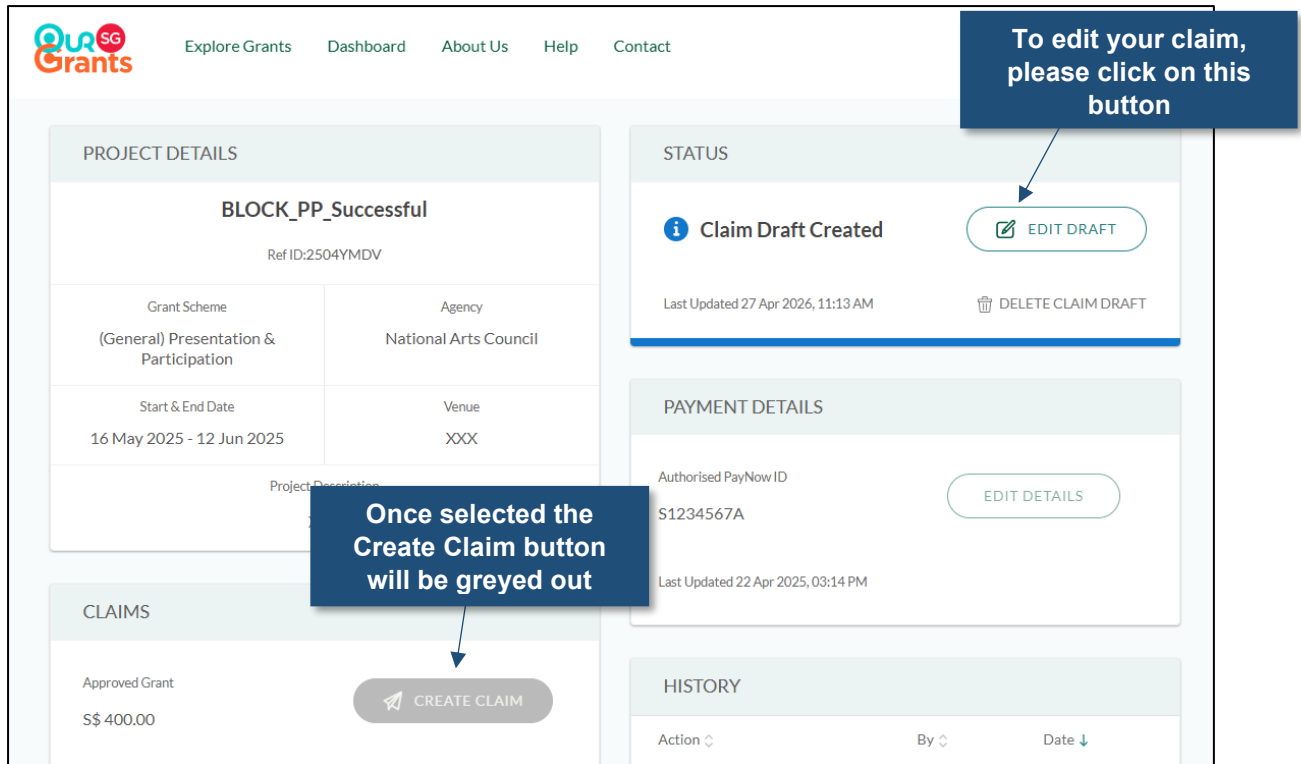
OUR SG Grants

Explore Grants Dashboard About Us Help Contact

To edit your claim, please click on this button

PROJECT DETAILS

BLOCK_PP_Successful

Ref ID:2504YMDV

| Grant Scheme | Agency |
|---|---|
| (General) Presentation & Participation | National Arts Council |
| Start & End Date | Venue |
| 16 May 2025 - 12 Jun 2025 | XXX |

Project Description

Once selected the Create Claim button will be greyed out

CLAIMS

Approved Grant

S$ 400.00

CREATE CLAIM

STATUS

Claim Draft Created

EDIT DRAFT

Last Updated 27 Apr 2026, 11:13 AM

DELETE CLAIM DRAFT

PAYMENT DETAILS

Authorised PayNow ID

S1234567A

EDIT DETAILS

Last Updated 22 Apr 2025, 03:14 PM

HISTORY

Action By Date